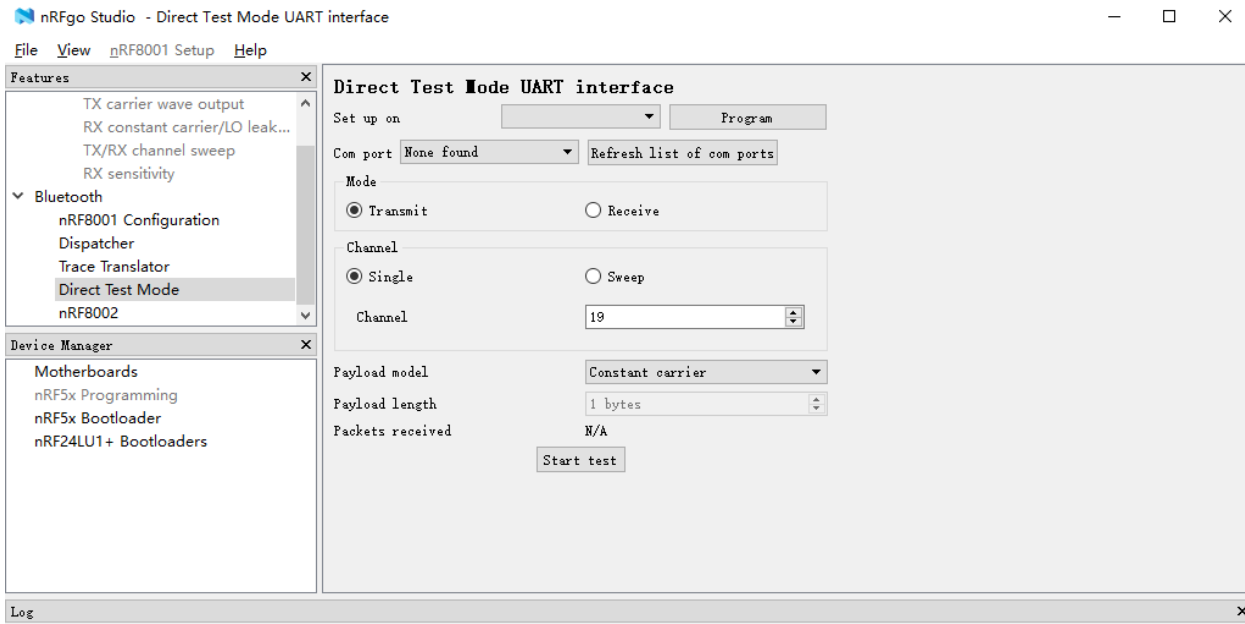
nRFgo Studio - Direct Test Mode UART interface

File View nRF8001 Setup Help

Features

TX carrier wave output
RX constant carrier/LO leak...
TX/RX channel sweep
RX sensitivity
Bluetooth
nRF8001 Configuration
Dispatcher
Trace Translator
Direct Test Mode
nRF8002

Device Manager

Motherboards
nRF5x Programming
nRF5x Bootloader
nRF24LU1+ Bootloaders

Direct Test Mode UART interface

Set up on
Program

Com port None found
Refresh list of com ports

Mode
Transmit
Receive

Channel
Single
Sweep

Channel 19

Payload model Constant carrier
Payload length 1 bytes
Packets received N/A

Start test

Log